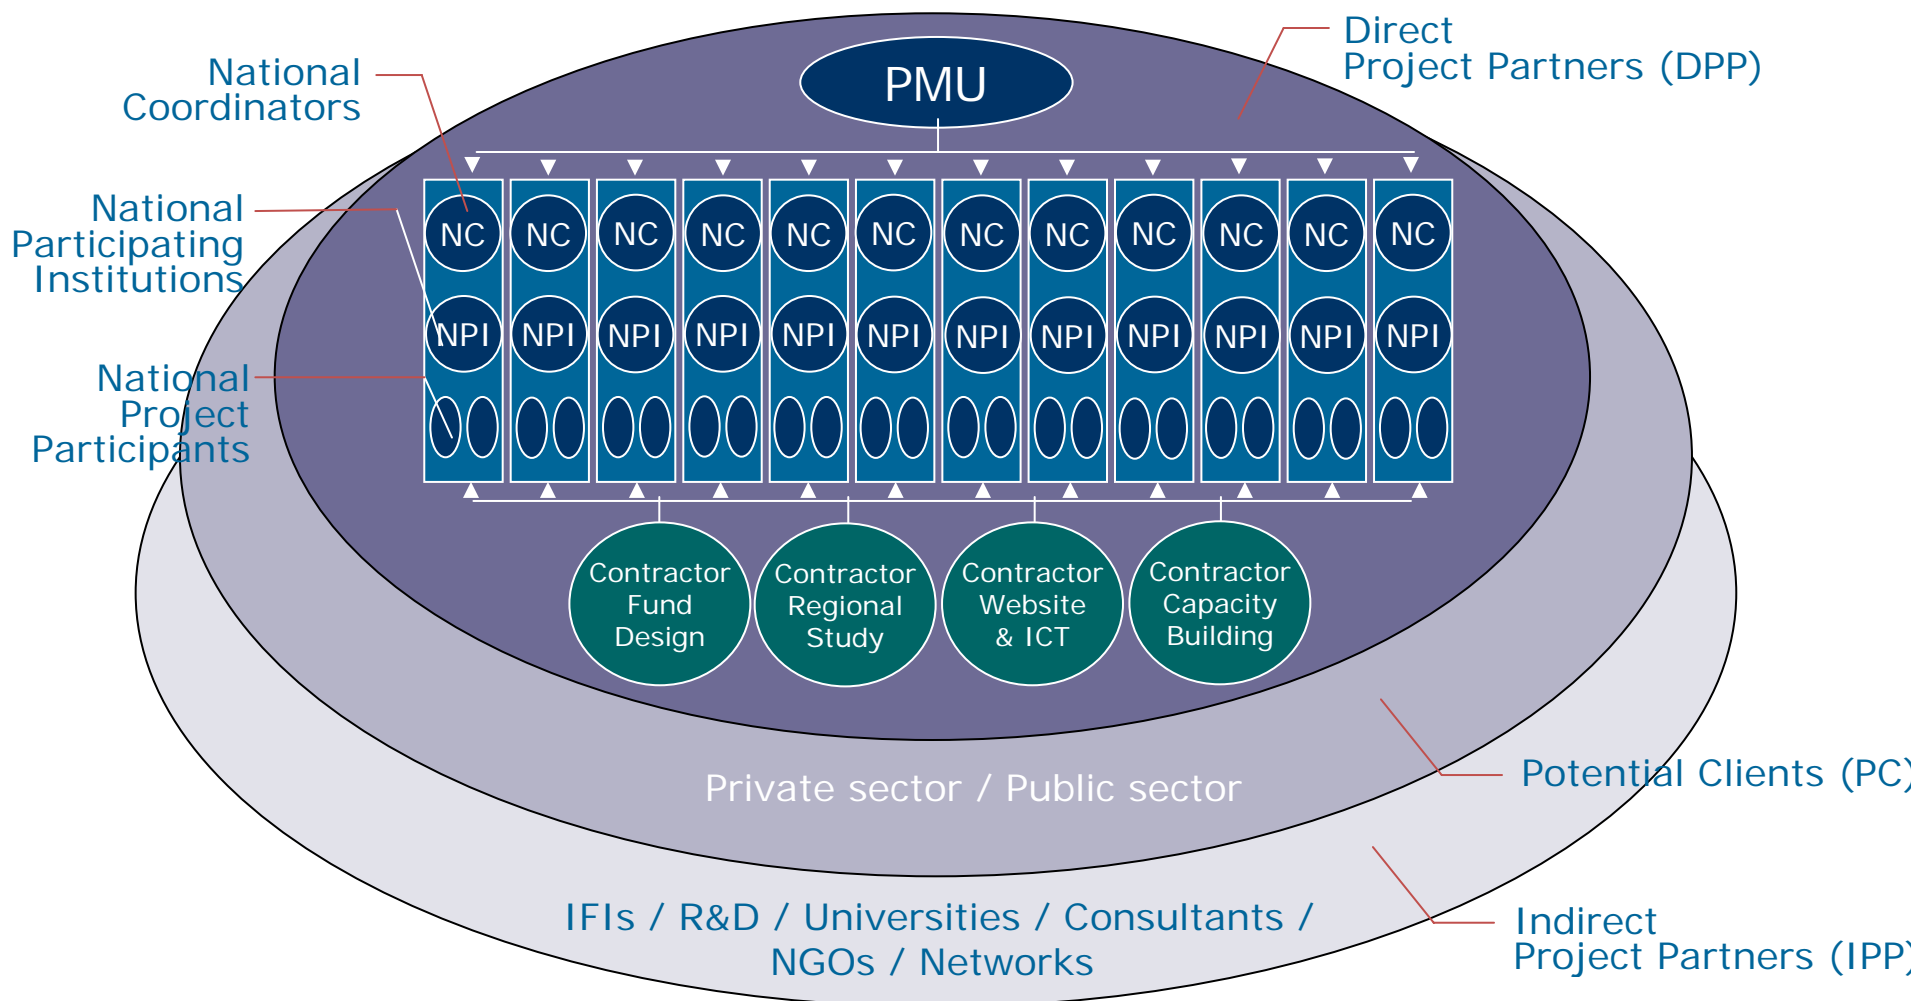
National Coordinators

Direct Project Partners (DPP)

PMU

National Participating Institutions

National Project Participants

NC NC NC NC NC NC NC NC NC NC NC NC

NPI NPI NPI NPI NPI NPI NPI NPI NPI NPI NPI NPI

Contractor Fund Design

Contractor Regional Study

Contractor Website & ICT

Contractor Capacity Building

Potential Clients (PC)

Private sector / Public sector

IFIs / R&D / Universities / Consultants / NGOs / Networks

Indirect Project Partners (IPP)